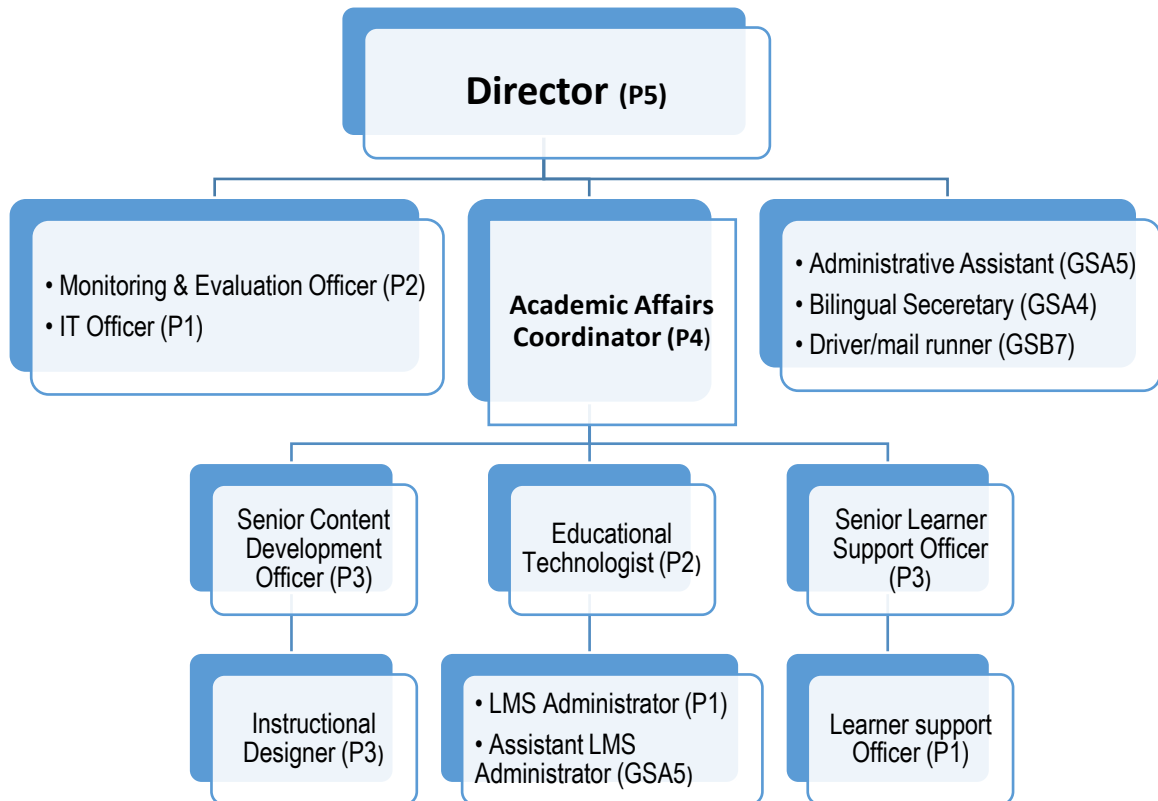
Director (P5)

• Monitoring & Evaluation Officer (P2)
• IT Officer (P1)

Academic Affairs Coordinator (P4)

• Administrative Assistant (GSA5)
• Bilingual Seceretary (GSA4)
• Driver/mail runner (GSB7)

Senior Content Development Officer (P3)

Educational Technologist (P2)

Senior Learner Support Officer (P3)

Instructional Designer (P3)

• LMS Administrator (P1)
• Assistant LMS Administrator (GSA5)

Learner support Officer (P1)